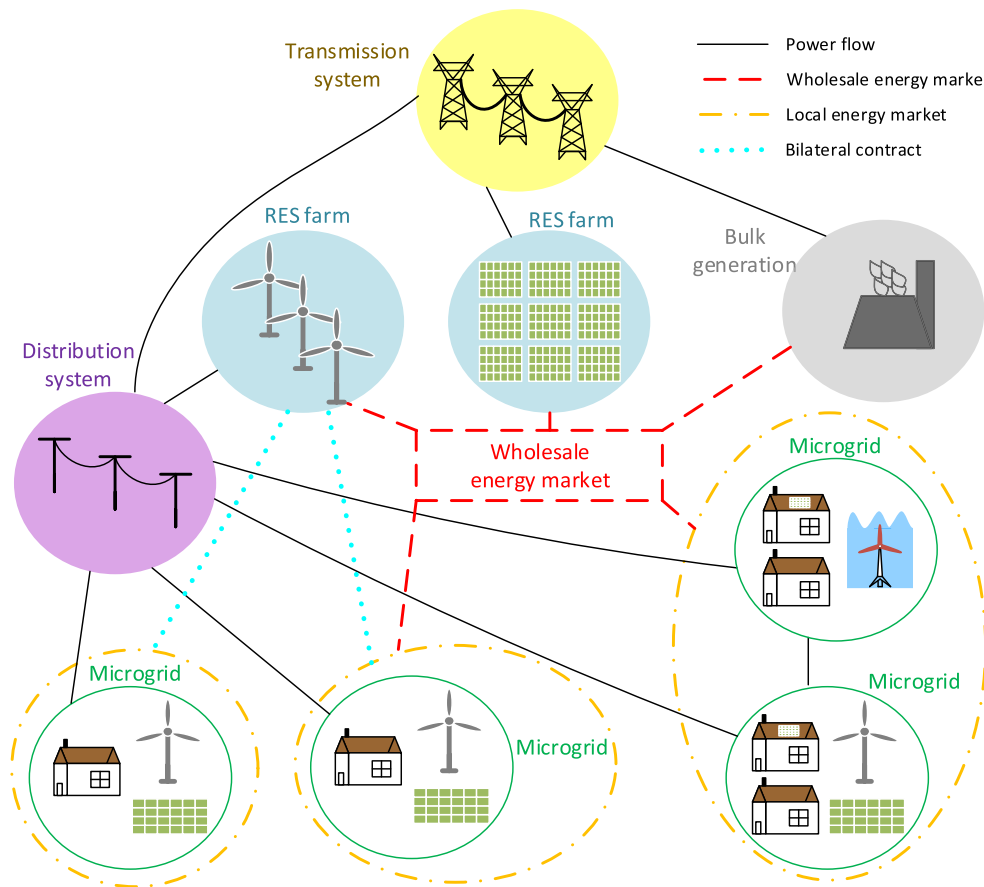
Transmission system

Power flow
Wholesale energy marke
Local energy market
Bilateral contract

RES farm
RES farm
Bulk generation

Distribution system

Wholesale energy market

Microgrid
Microgrid
Microgrid
Microgrid